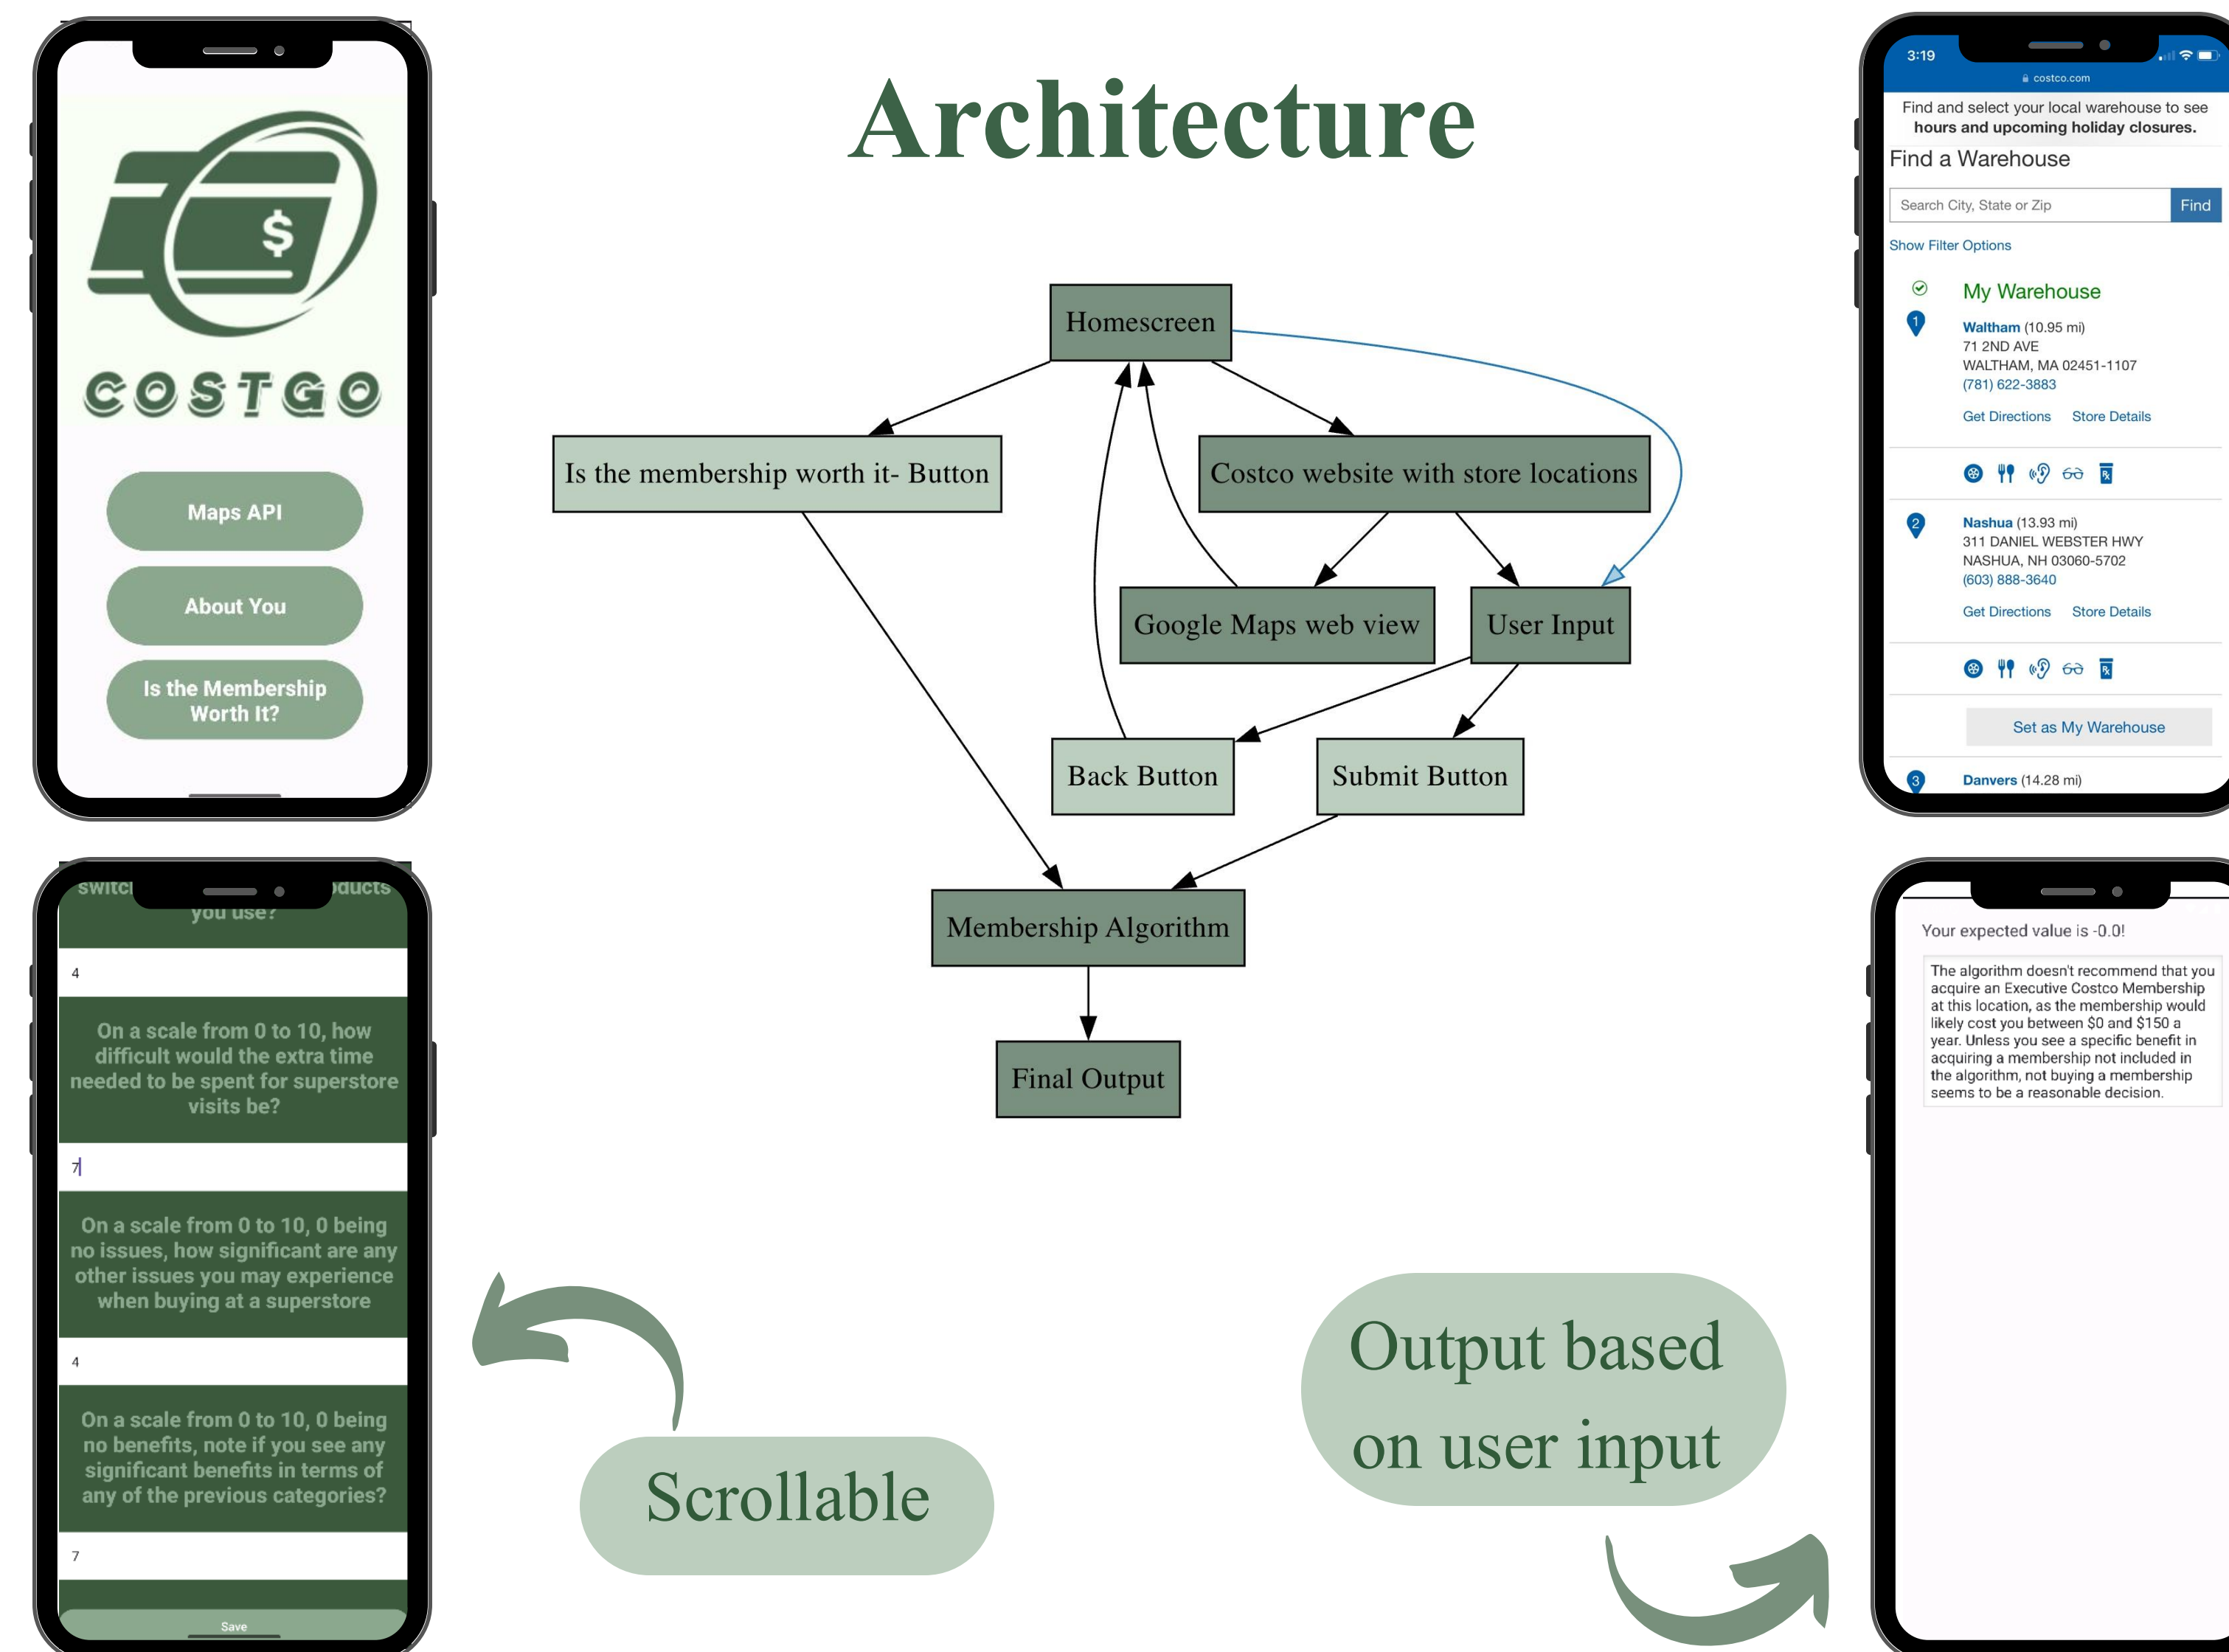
Architecture

COSTGO

Maps API

About You

Is the Membership Worth It?

Homescreen

Is the membership worth it- Button

Costco website with store locations

Google Maps web view

User Input

Back Button

Submit Button

Membership Algorithm

Final Output

3:19

costco.com

Find and select your local warehouse to see hours and upcoming holiday closures.

Find a Warehouse

Search City, State or Zip

Find

Show Filter Options

My Warehouse

Waltham (10.95 mi)
71 2ND AVE
WALTHAM, MA 02451-1107
(781) 622-3883

Get Directions Store Details

Nashua (13.93 mi)
311 DANIEL WEBSTER HWY
NASHUA, NH 03060-5702
(603) 888-3640

Get Directions Store Details

Set as My Warehouse

Danvers (14.28 mi)

switc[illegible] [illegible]oducts you use?

4

On a scale from 0 to 10, how difficult would the extra time needed to be spent for superstore visits be?

7

On a scale from 0 to 10, 0 being no issues, how significant are any other issues you may experience when buying at a superstore

4

On a scale from 0 to 10, 0 being no benefits, note if you see any significant benefits in terms of any of the previous categories?

7

Save

Scrollable

Output based on user input

Your expected value is -0.0!

The algorithm doesn't recommend that you acquire an Executive Costco Membership at this location, as the membership would likely cost you between $0 and $150 a year. Unless you see a specific benefit in acquiring a membership not included in the algorithm, not buying a membership seems to be a reasonable decision.